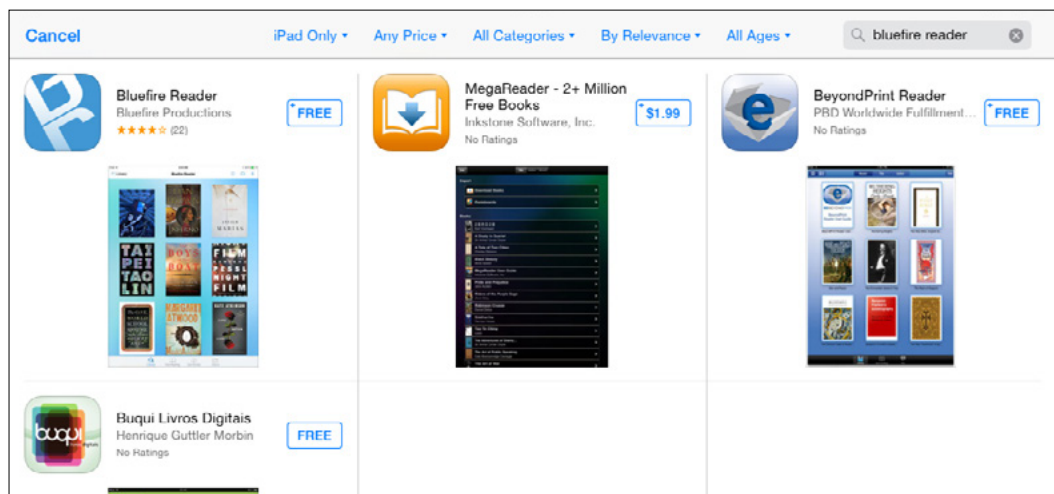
Cancel

iPad Only ▾ Any Price ▾ All Categories ▾ By Relevance ▾ All Ages ▾

bluefire reader

Bluefire Reader
Bluefire Productions
★★★★☆ (22)
FREE

TAI PEI TAO LIN
BOYS
FILM
ATWOOD

MegaReader - 2+ Million Free Books
Inkstone Software, Inc.
No Ratings
$1.99

BeyondPrint Reader
PBD Worldwide Fulfillment...
No Ratings
FREE

Buqui Livros Digitais
Henrique Guttler Morbin
No Ratings
FREE

buqui